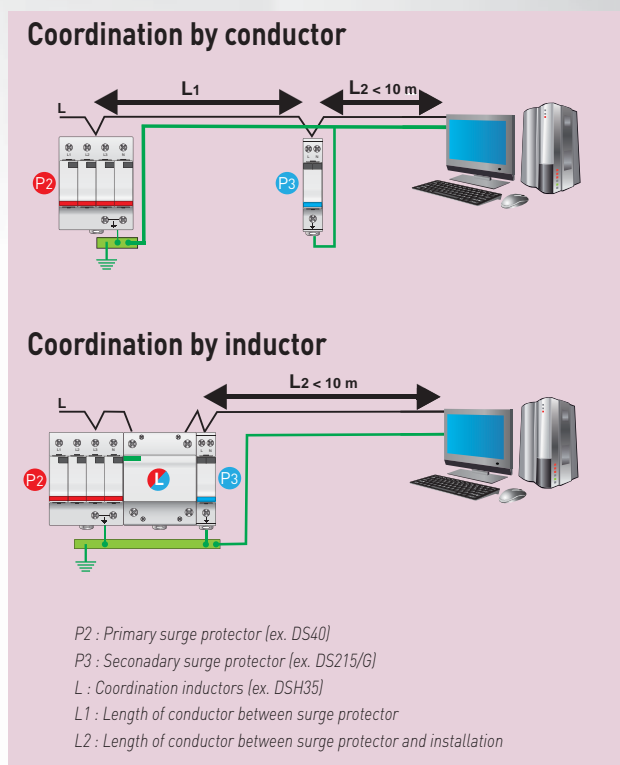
Coordination by conductor

L

L1

L2 < 10 m

P2

P3

Coordination by inductor

L

L2 < 10 m

P2

L

P3

P2 : Primary surge protector (ex. DS40)

P3 : Seconadary surge protector (ex. DS215/G)

L : Coordination inductors (ex. DSH35)

L1 : Length of conductor between surge protector

L2 : Length of conductor between surge protector and installation